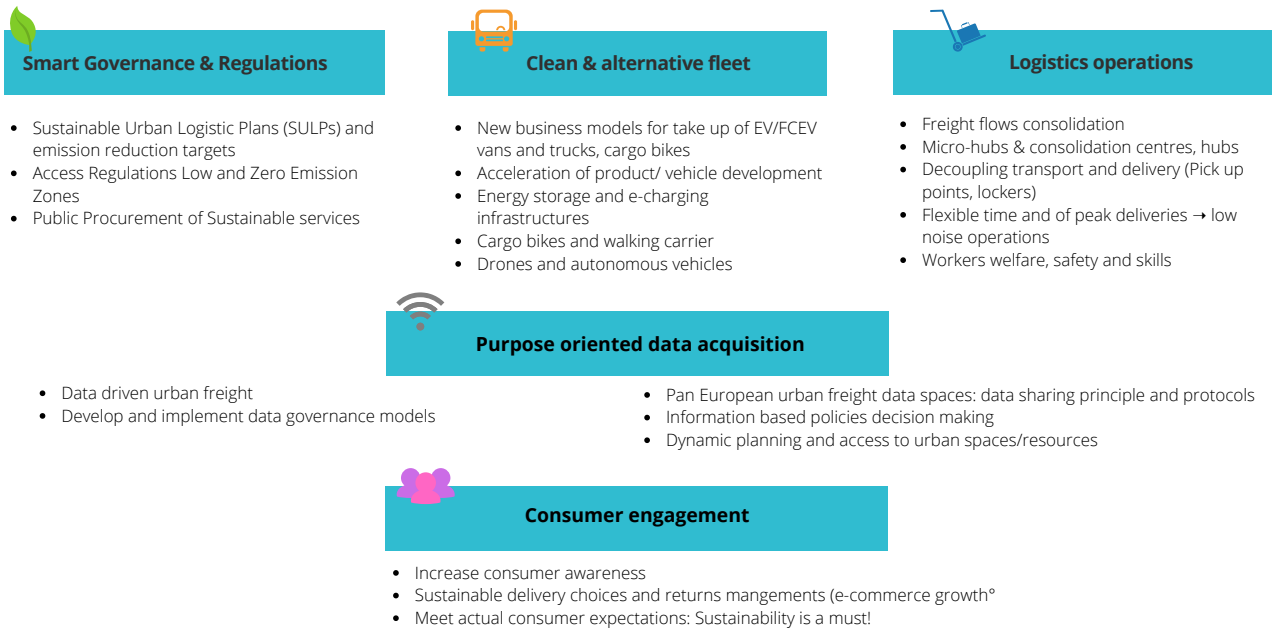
**Smart Governance & Regulations**

- Sustainable Urban Logistic Plans (SULPs) and emission reduction targets
- Access Regulations Low and Zero Emission Zones
- Public Procurement of Sustainable services

**Clean & alternative fleet**

- New business models for take up of EV/FCEV vans and trucks, cargo bikes
- Acceleration of product/ vehicle development
- Energy storage and e-charging infrastructures
- Cargo bikes and walking carrier
- Drones and autonomous vehicles

**Logistics operations**

- Freight flows consolidation
- Micro-hubs & consolidation centres, hubs
- Decoupling transport and delivery (Pick up points, lockers)
- Flexible time and of peak deliveries → low noise operations
- Workers welfare, safety and skills

**Purpose oriented data acquisition**

- Data driven urban freight
- Develop and implement data governance models

- Pan European urban freight data spaces: data sharing principle and protocols
- Information based policies decision making
- Dynamic planning and access to urban spaces/resources

**Consumer engagement**

- Increase consumer awareness
- Sustainable delivery choices and returns mangements (e-commerce growth°
- Meet actual consumer expectations: Sustainability is a must!